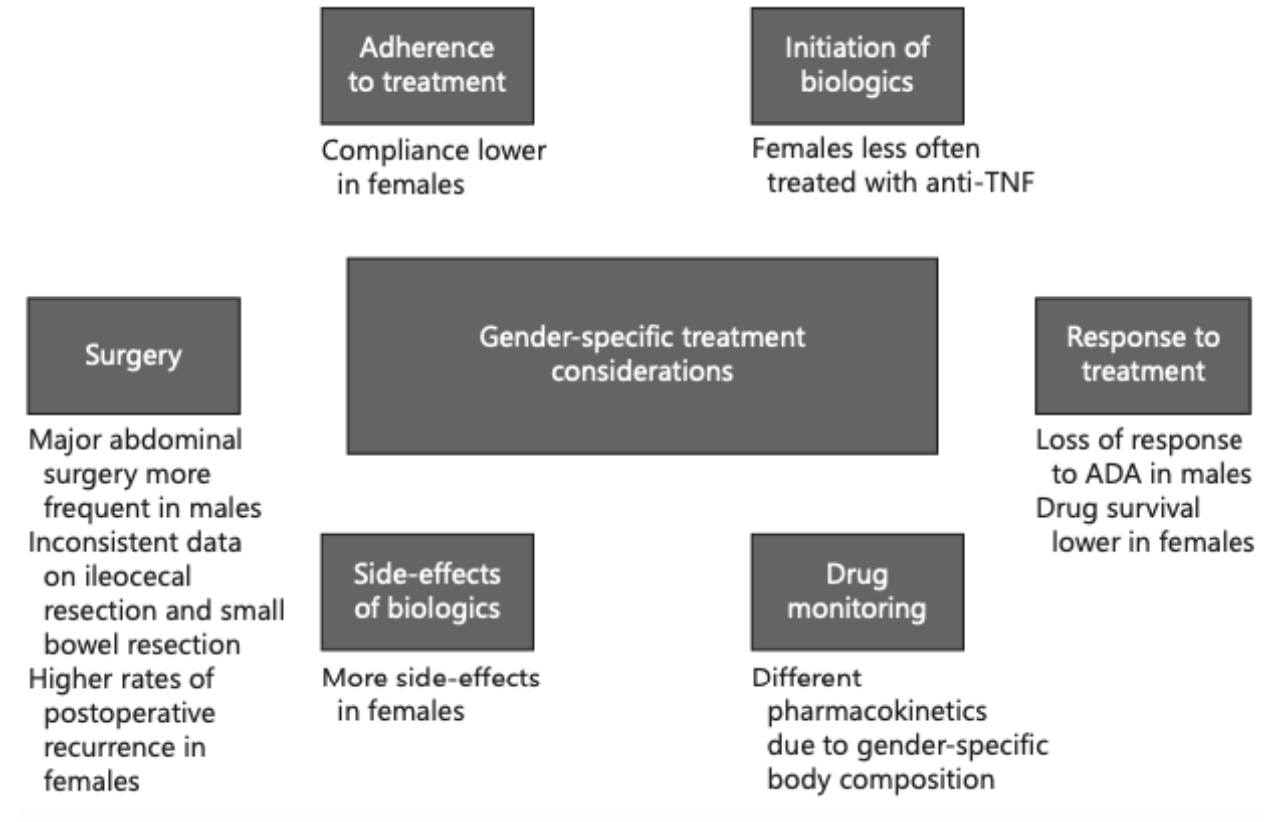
Adherence to treatment

Compliance lower in females

Initiation of biologics

Females less often treated with anti-TNF

Surgery

Major abdominal surgery more frequent in males
Inconsistent data on ileocecal resection and small bowel resection
Higher rates of postoperative recurrence in females

Gender-specific treatment considerations

Response to treatment

Loss of response to ADA in males
Drug survival lower in females

Side-effects of biologics

More side-effects in females

Drug monitoring

Different pharmacokinetics due to gender-specific body composition